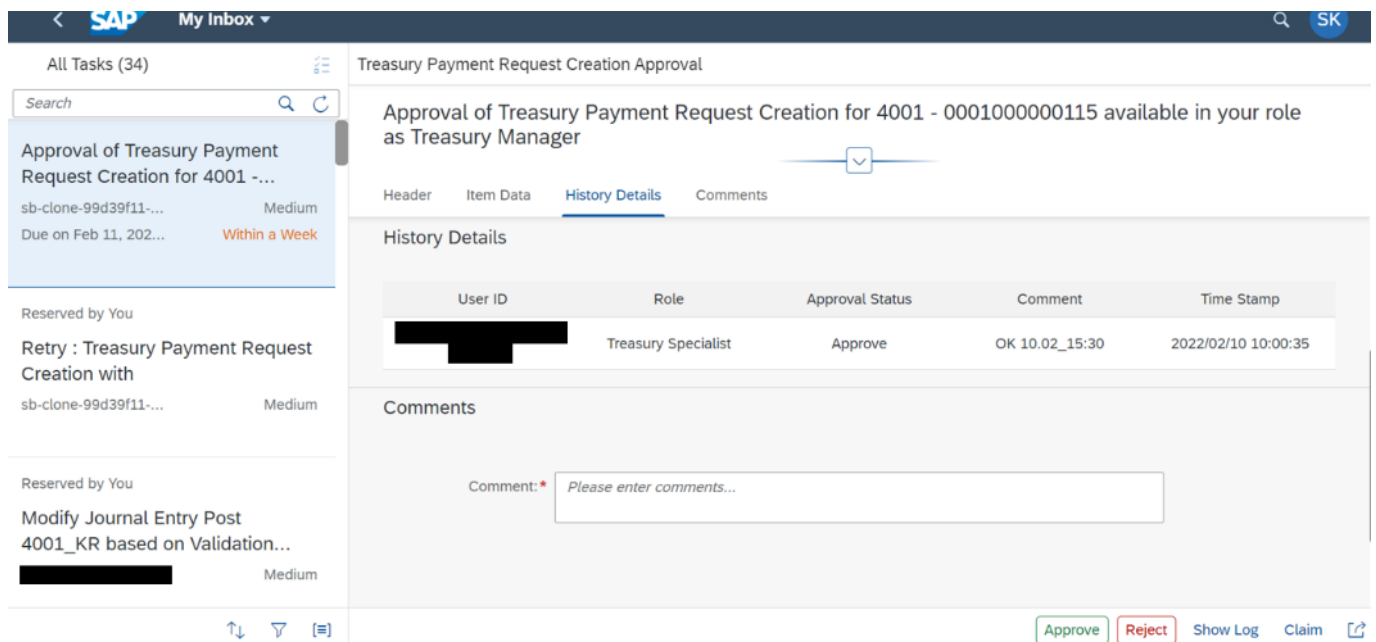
SAP My Inbox

SK

All Tasks (34)

Search

Approval of Treasury Payment Request Creation for 4001 -...

sb-clone-99d39f11-... Medium

Due on Feb 11, 202... Within a Week

Reserved by You

Retry : Treasury Payment Request Creation with

sb-clone-99d39f11-... Medium

Reserved by You

Modify Journal Entry Post 4001_KR based on Validation...

Medium

Treasury Payment Request Creation Approval

Approval of Treasury Payment Request Creation for 4001 - 0001000000115 available in your role as Treasury Manager

Header Item Data History Details Comments

History Details

| User ID | Role | Approval Status | Comment | Time Stamp |
|---|---|---|---|---|
| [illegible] | Treasury Specialist | Approve | OK 10.02_15:30 | 2022/02/10 10:00:35 |

Comments

Comment:* Please enter comments...

Approve Reject Show Log Claim